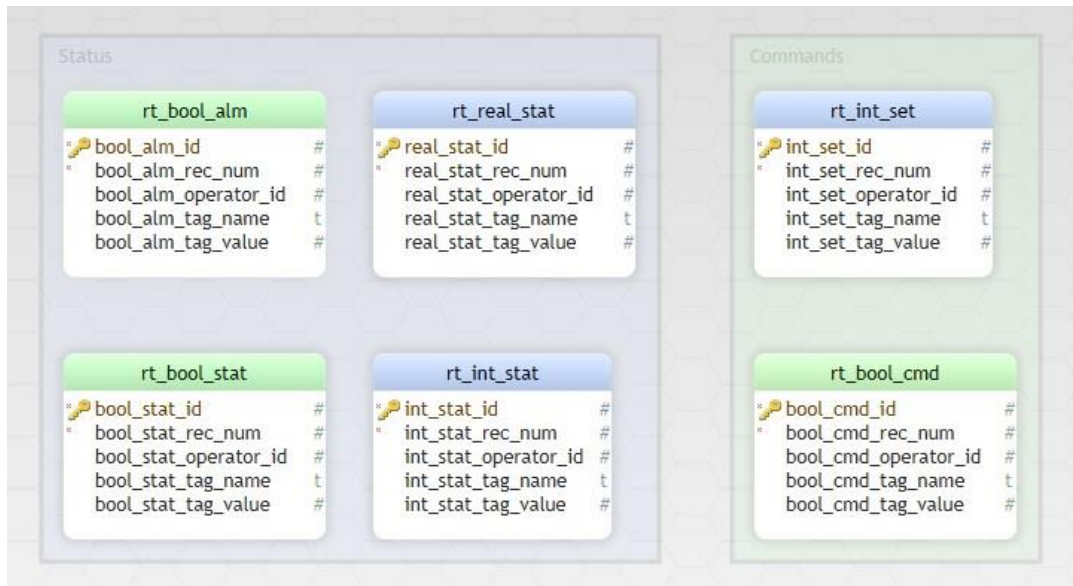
Status

rt_bool_alm

bool_alm_id #
bool_alm_rec_num #
bool_alm_operator_id #
bool_alm_tag_name t
bool_alm_tag_value #

rt_real_stat

real_stat_id #
real_stat_rec_num #
real_stat_operator_id #
real_stat_tag_name t
real_stat_tag_value #

rt_bool_stat

bool_stat_id #
bool_stat_rec_num #
bool_stat_operator_id #
bool_stat_tag_name t
bool_stat_tag_value #

rt_int_stat

int_stat_id #
int_stat_rec_num #
int_stat_operator_id #
int_stat_tag_name t
int_stat_tag_value #

Commands

rt_int_set

int_set_id #
int_set_rec_num #
int_set_operator_id #
int_set_tag_name t
int_set_tag_value #

rt_bool_cmd

bool_cmd_id #
bool_cmd_rec_num #
bool_cmd_operator_id #
bool_cmd_tag_name t
bool_cmd_tag_value #